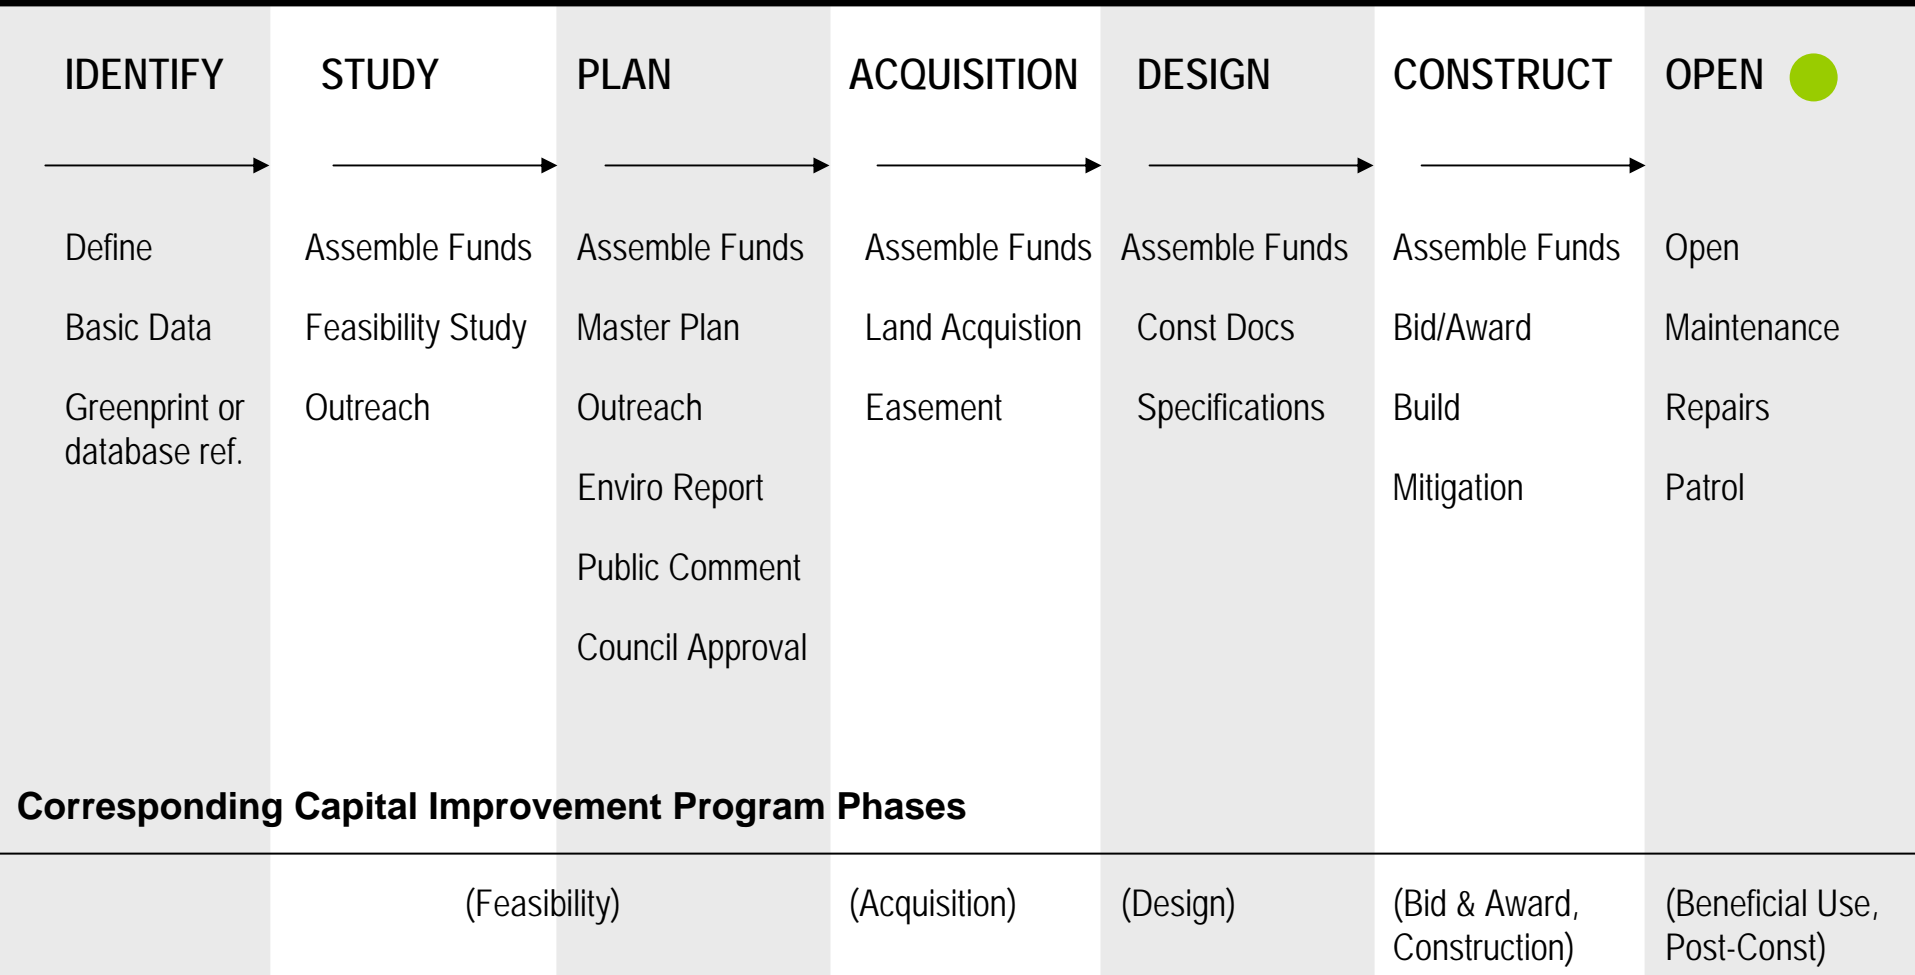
| IDENTIFY | STUDY | PLAN | ACQUISITION | DESIGN | CONSTRUCT | OPEN |
|---|---|---|---|---|---|---|
| Define | Assemble Funds | Assemble Funds | Assemble Funds | Assemble Funds | Assemble Funds | Open |
| Basic Data | Feasibility Study | Master Plan | Land Acquistion | Const Docs | Bid/Award | Maintenance |
| Greenprint or database ref. | Outreach | Outreach | Easement | Specifications | Build | Repairs |
| | | Enviro Report | | | Mitigation | Patrol |
| | | Public Comment | | | | |
| | | Council Approval | | | | |

Corresponding Capital Improvement Program Phases

(Feasibility) (Acquisition) (Design) (Bid & Award, Construction) (Beneficial Use, Post-Const)